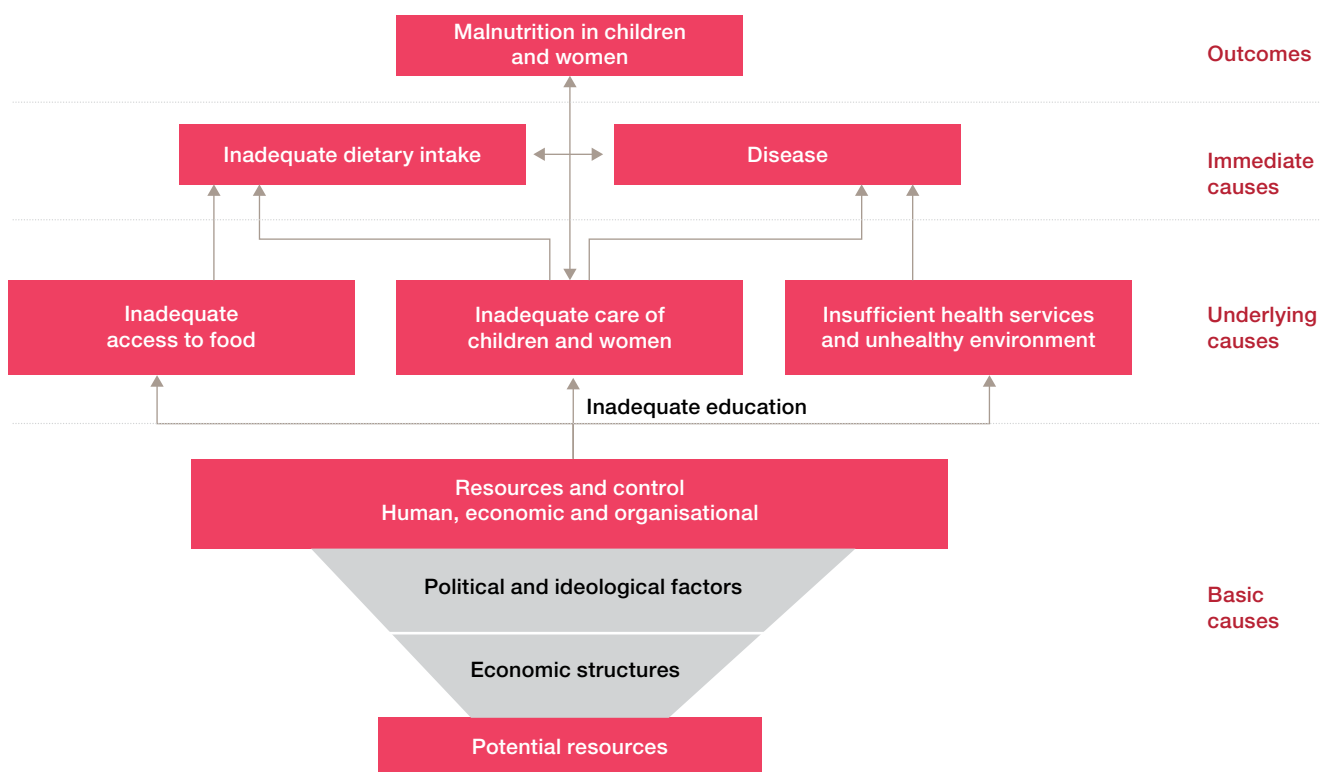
Malnutrition in children and women

Outcomes

Inadequate dietary intake

Disease

Immediate causes

Inadequate access to food

Inadequate care of children and women

Insufficient health services and unhealthy environment

Underlying causes

Inadequate education

Resources and control
Human, economic and organisational

Political and ideological factors

Economic structures

Basic causes

Potential resources